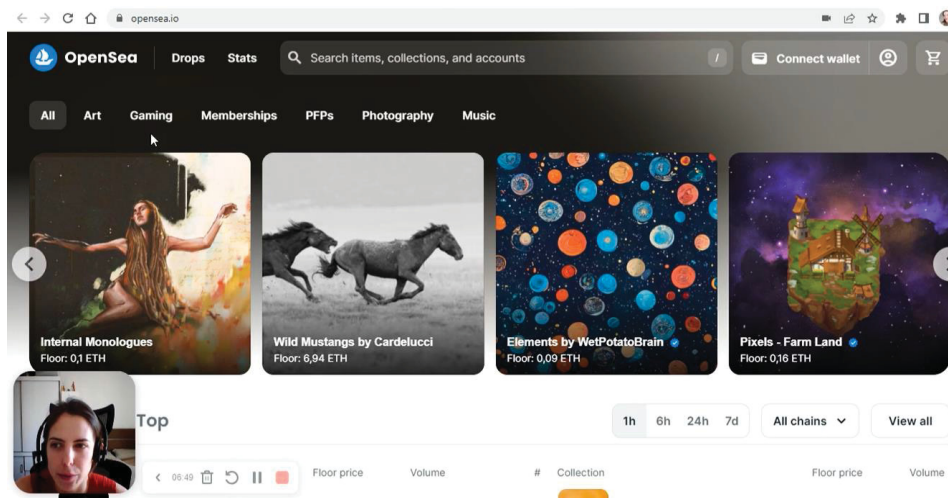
opensea.io

OpenSea Drops Stats Search items, collections, and accounts / Connect wallet

All Art Gaming Memberships PFPs Photography Music

Internal Monologues
Floor: 0,1 ETH

Wild Mustangs by Cardelucci
Floor: 6,94 ETH

Elements by WetPotatoBrain
Floor: 0,09 ETH

Pixels - Farm Land
Floor: 0,16 ETH

Top

1h 6h 24h 7d All chains View all

06:49

Floor price Volume # Collection Floor price Volume